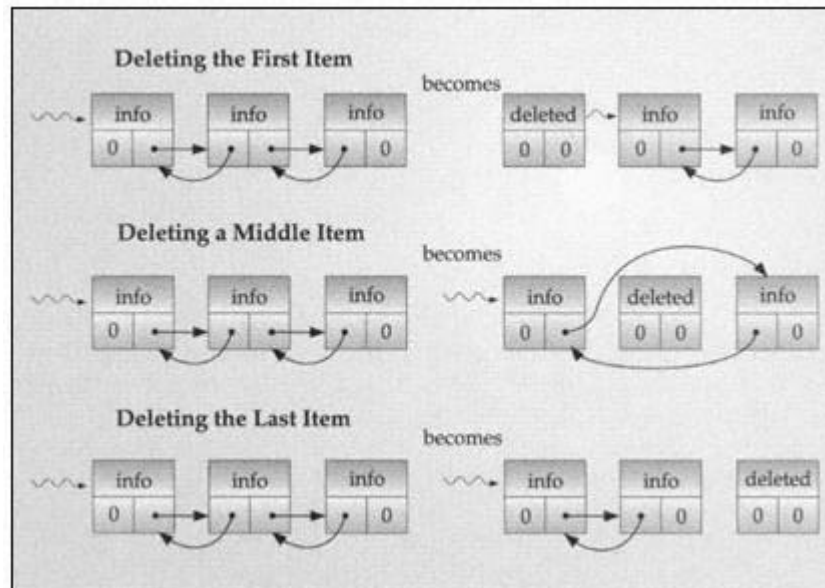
Deleting the First Item

info 0 | info | info 0

becomes

deleted 0 0 | info 0 | info 0

Deleting a Middle Item

info 0 | info | info 0

becomes

info 0 | deleted 0 0 | info 0

Deleting the Last Item

info 0 | info | info 0

becomes

info 0 | info 0 | deleted 0 0